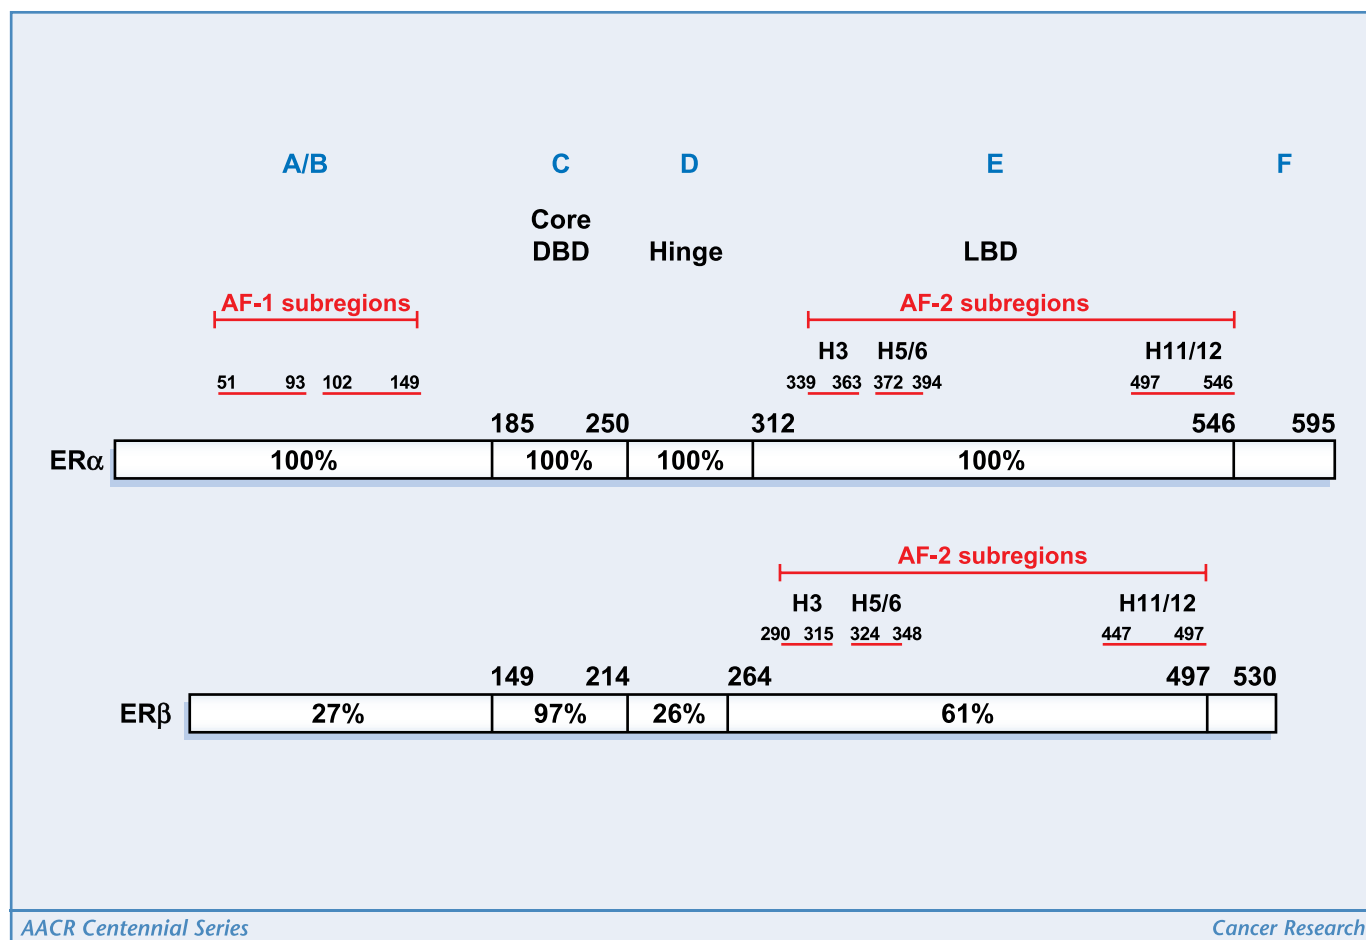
A/B C D E F

Core DBD Hinge LBD

AF-1 subregions

51 93 102 149

AF-2 subregions

H3 H5/6 H11/12

339 363 372 394 497 546

185 250 312 546 595

ERα 100% 100% 100% 100%

AF-2 subregions

H3 H5/6 H11/12

290 315 324 348 447 497

149 214 264 497 530

ERβ 27% 97% 26% 61%

AACR Centennial Series

Cancer Research